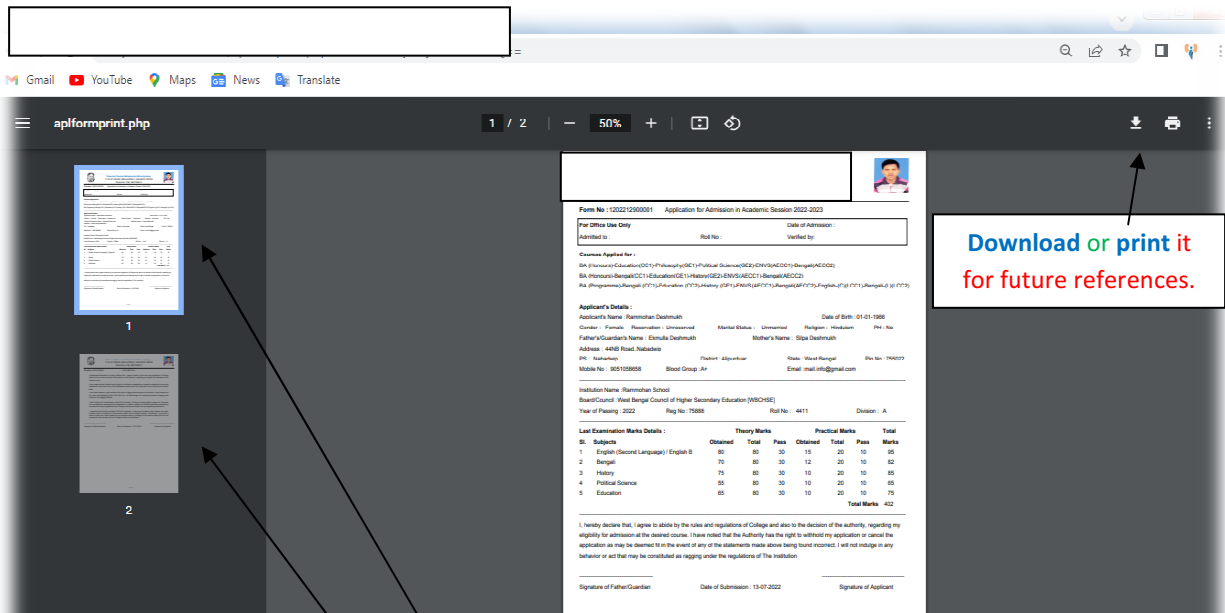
Gmail YouTube Maps News Translate

aplformprint.php 1 / 2 50%

1

2

Download or print it for future references.

Form No : 1202212900001 Application for Admission in Academic Session 2022-2023

For Office Use Only Date of Admission :
Admitted to : Roll No : Verified by:

Courses Applied for :
BA (Honours)-Education(CC1)-Philosophy(GE1)-Political Science(GE2)-ENVS(AECC1)-Bengali(AECC2)
BA (Honours)-Bengali(CC1)-Education(GE1)-History(GE2)-ENVS(AECC1)-Bengali(AECC2)
BA (Programme)-Bengali (CC1)-Education (CC2)-History (CC1)-ENVS(AECC1)-Bengali(AECC2)-English-(C)(CC1)-Bengali-(I)(CC2)

Applicant's Details :
Applicant's Name : Rammohan Deshmukh Date of Birth : 01-01-1986
Gender : Female Reservation : Unreserved Marital Status : Unmarried Religion : Hinduism PH : No
Father's/Guardian's Name : Ekmulla Deshmukh Mother's Name : Silpa Deshmukh
Address : 44NB Road, Nabadela
PS : Naharlagp District : Alipurduar State : West Bengal Pin No : 756022
Mobile No : 9051058658 Blood Group : A+ Email : mail.info@gmail.com

Institution Name : Rammohan School
Board/Council : West Bengal Council of Higher Secondary Education [WBCHSE]
Year of Passing : 2022 Reg No : 75888 Roll No : 4411 Division : A

Last Examination Marks Details :

| Sl. | Subjects | Theory Marks Obtained | Total | Pass | Practical Marks Obtained | Total | Pass | Total Marks |
|---|---|---|---|---|---|---|---|---|
| 1 | English (Second Language) / English B | 80 | 80 | 30 | 15 | 20 | 10 | 95 |
| 2 | Bengali | 70 | 80 | 30 | 12 | 20 | 10 | 82 |
| 3 | History | 75 | 80 | 30 | 10 | 20 | 10 | 85 |
| 4 | Political Science | 55 | 80 | 30 | 10 | 20 | 10 | 65 |
| 5 | Education | 65 | 80 | 30 | 10 | 20 | 10 | 75 |

Total Marks 402

I, hereby declare that, I agree to abide by the rules and regulations of College and also to the decision of the authority, regarding my eligibility for admission at the desired course. I have noted that the Authority has the right to withhold my application or cancel the application as may be deemed fit in the event of any of the statements made above being found incorrect. I will not indulge in any behavior or act that may be constituted as ragging under the regulations of The Institution

Signature of Father/Guardian Date of Submission : 13-07-2022 Signature of Applicant